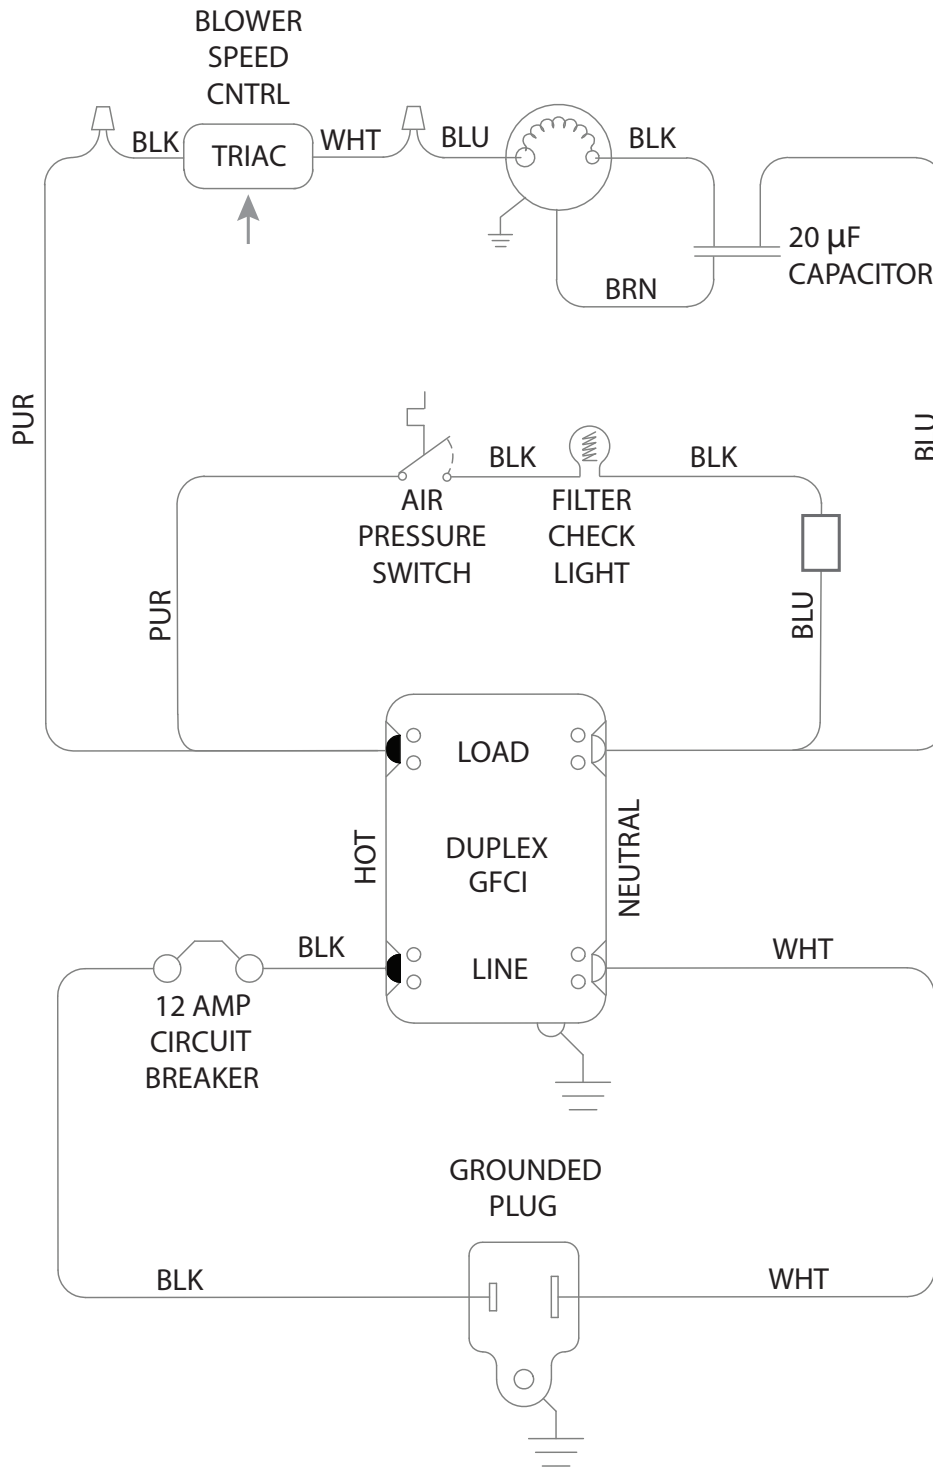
BLOWER SPEED CNTRL

BLK
TRIAC
WHT
BLU
BLK

20 μF CAPACITOR

BRN

PUR

BLK
BLK

AIR PRESSURE SWITCH

FILTER CHECK LIGHT

BLU

PUR

BLU

LOAD

HOT

DUPLEX GFCI

NEUTRAL

BLK

LINE

WHT

12 AMP CIRCUIT BREAKER

GROUNDED PLUG

BLK

WHT